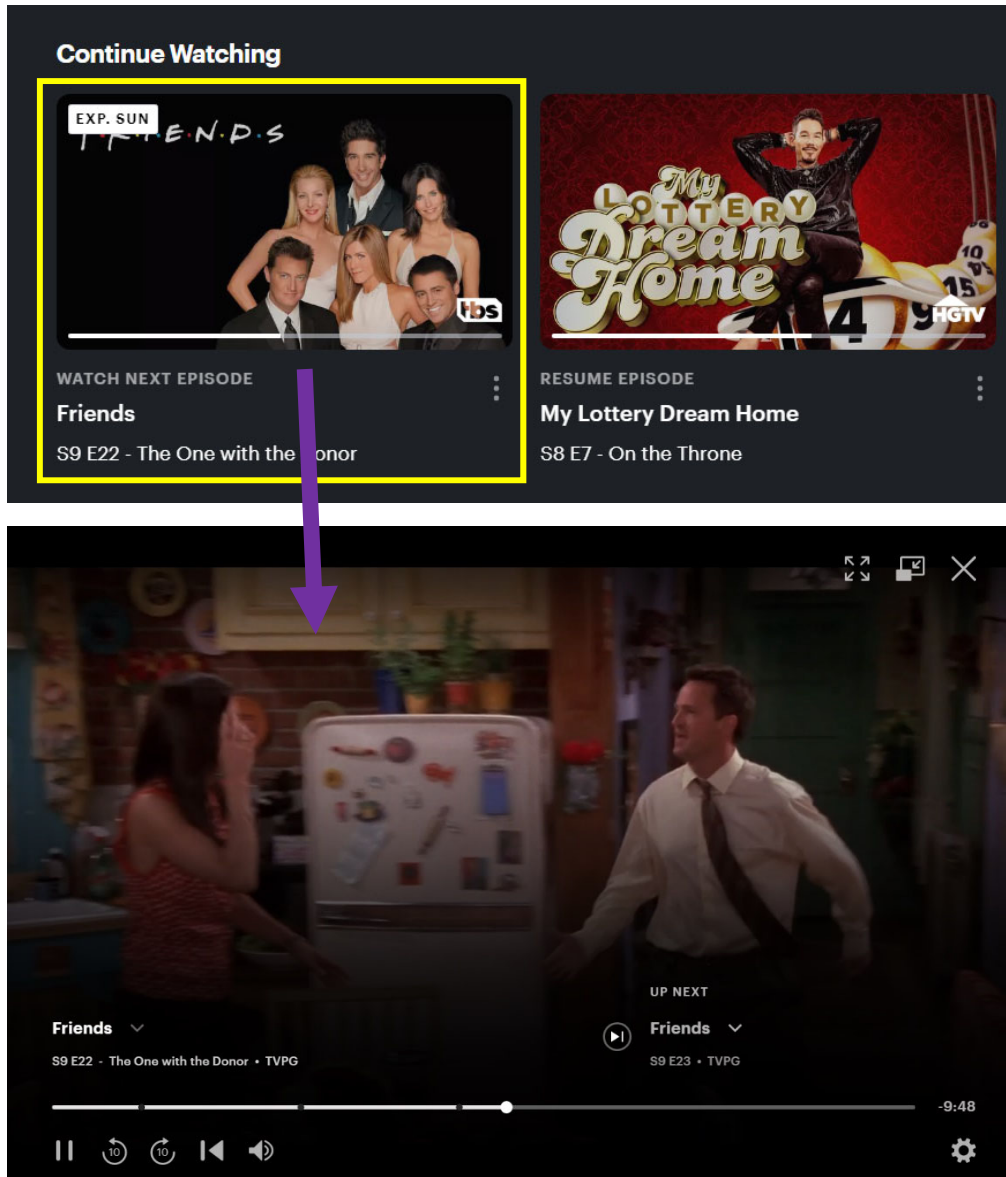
Continue Watching

EXP. SUN

F·R·I·E·N·D·S

tbs

WATCH NEXT EPISODE

Friends

S9 E22 - The One with the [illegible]onor

My LOTTERY Dream Home

HGTV

RESUME EPISODE

My Lottery Dream Home

S8 E7 - On the Throne

Friends

S9 E22 - The One with the Donor • TVPG

UP NEXT

Friends

S9 E23 • TVPG

-9:48

10

10